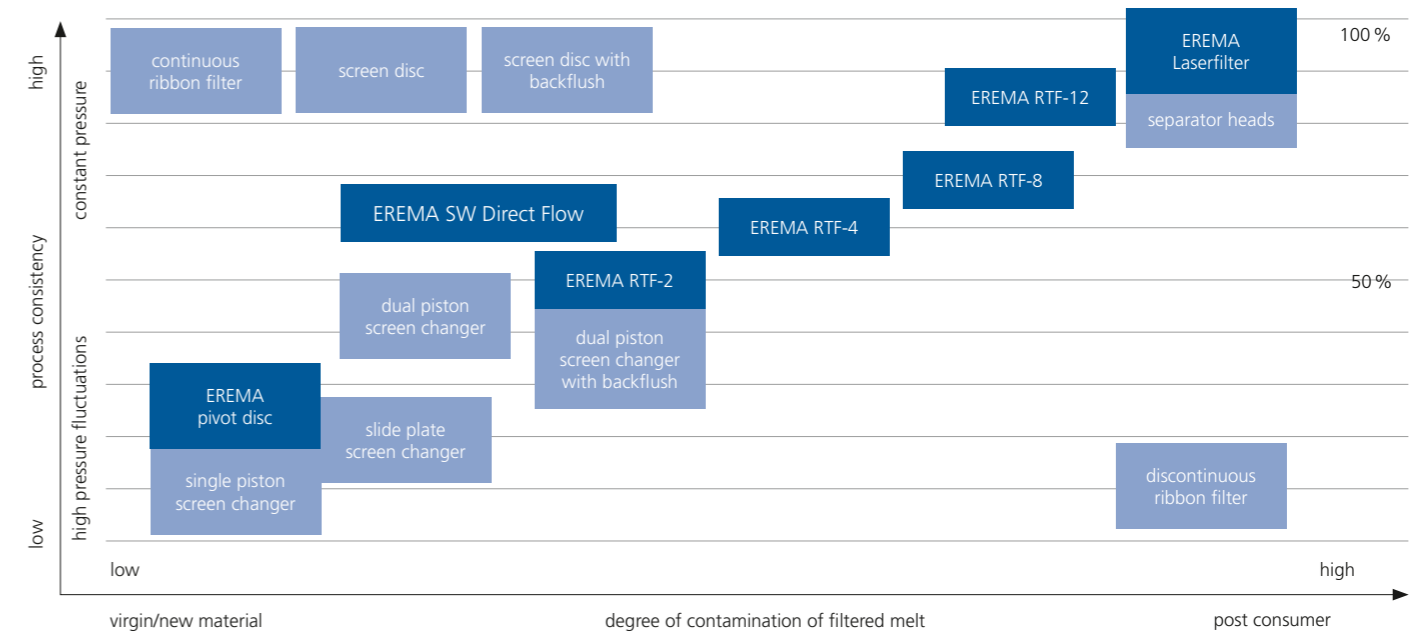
high

constant pressure

process consistency

high pressure fluctuations

low

continuous ribbon filter

screen disc

screen disc with backflush

EREMA Laserfilter

100 %

EREMA RTF-12

separator heads

EREMA RTF-8

EREMA SW Direct Flow

EREMA RTF-4

EREMA RTF-2

50 %

dual piston screen changer

dual piston screen changer with backflush

EREMA pivot disc

slide plate screen changer

single piston screen changer

discontinuous ribbon filter

low

high

virgin/new material

degree of contamination of filtered melt

post consumer